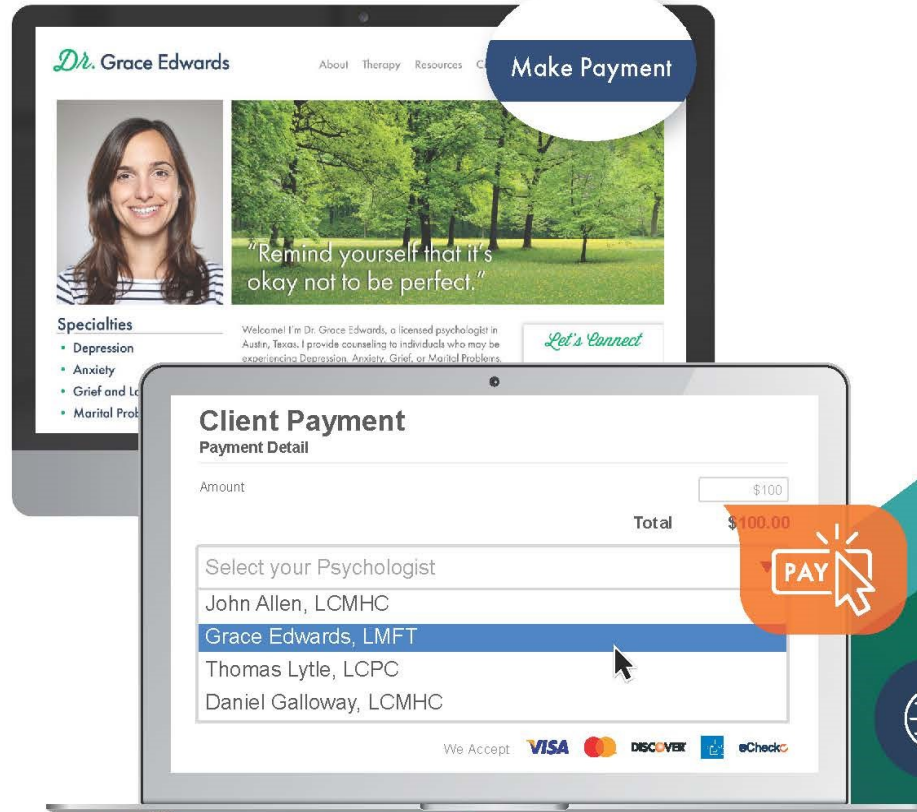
Dr. Grace Edwards

About Therapy Resources C

Make Payment

"Remind yourself that it's okay not to be perfect."

Specialties
• Depression
• Anxiety
• Grief and L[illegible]
• Marital Prob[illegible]

Welcome! I'm Dr. Grace Edwards, a licensed psychologist in Austin, Texas. I provide counseling to individuals who may be experiencing Depression, Anxiety, Grief, or Marital Problems.

Let's Connect

Client Payment
Payment Detail

Amount $100

Total $100.00

PAY

Select your Psychologist
John Allen, LCMHC
Grace Edwards, LMFT
Thomas Lytle, LCPC
Daniel Galloway, LCMHC

We Accept VISA DISCOVER eCheck